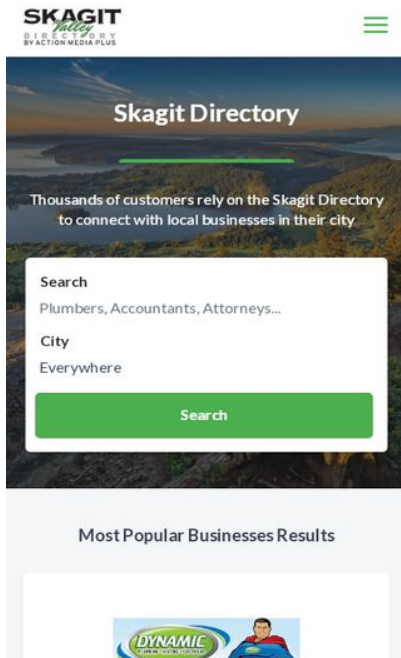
SKAGIT
Valley
DIRECTORY
BY ACTION MEDIA PLUS

Skagit Directory

Thousands of customers rely on the Skagit Directory to connect with local businesses in their city

Search
Plumbers, Accountants, Attorneys...
City
Everywhere
Search

Most Popular Businesses Results

DYNAMIC